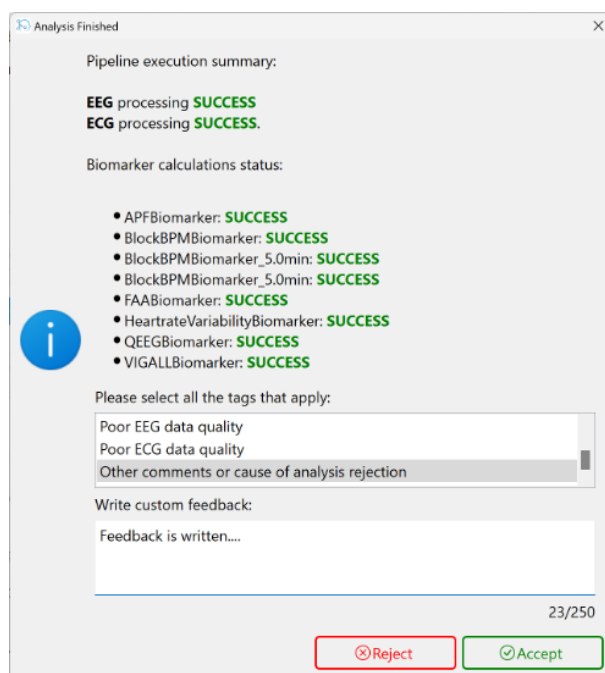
Analysis Finished
×

Pipeline execution summary:

**EEG** processing **SUCCESS**
**ECG** processing **SUCCESS**.

Biomarker calculations status:

- APFBiomarker: **SUCCESS**
- BlockBPMBiomarker: **SUCCESS**
- BlockBPMBiomarker_5.0min: **SUCCESS**
- BlockBPMBiomarker_5.0min: **SUCCESS**
- FAABiomarker: **SUCCESS**
- HeartrateVariabilityBiomarker: **SUCCESS**
- QEEGBiomarker: **SUCCESS**
- VIGALLBiomarker: **SUCCESS**

Please select all the tags that apply:

Poor EEG data quality
Poor ECG data quality
Other comments or cause of analysis rejection

Write custom feedback:

Feedback is written....

23/250

Reject
Accept